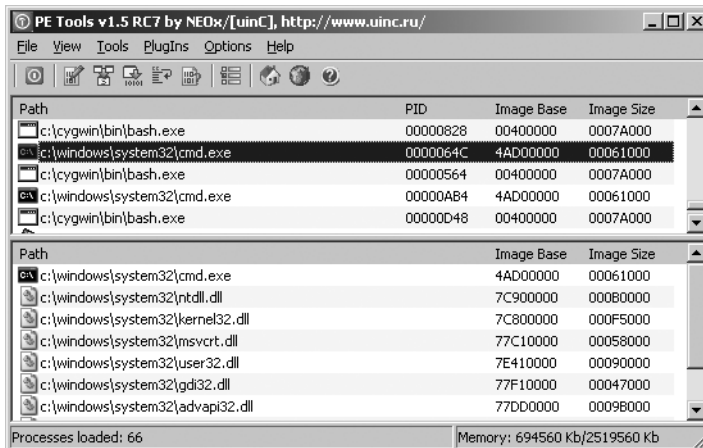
PE Tools v1.5 RC7 by NEOx/[uinC], http://www.uinc.ru/

File View Tools PlugIns Options Help

| Path | PID | Image Base | Image Size |
|---|---|---|---|
| c:\cygwin\bin\bash.exe | 00000828 | 00400000 | 0007A000 |
| c:\windows\system32\cmd.exe | 0000064C | 4AD00000 | 00061000 |
| c:\cygwin\bin\bash.exe | 00000564 | 00400000 | 0007A000 |
| c:\windows\system32\cmd.exe | 00000AB4 | 4AD00000 | 00061000 |
| c:\cygwin\bin\bash.exe | 00000D48 | 00400000 | 0007A000 |

| Path | Image Base | Image Size |
|---|---|---|
| c:\windows\system32\cmd.exe | 4AD00000 | 00061000 |
| c:\windows\system32\ntdll.dll | 7C900000 | 000B0000 |
| c:\windows\system32\kernel32.dll | 7C800000 | 000F5000 |
| c:\windows\system32\msvcrt.dll | 77C10000 | 00058000 |
| c:\windows\system32\user32.dll | 7E410000 | 00090000 |
| c:\windows\system32\gdi32.dll | 77F10000 | 00047000 |
| c:\windows\system32\advapi32.dll | 77DD0000 | 0009B000 |

Processes loaded: 66

Memory: 694560 Kb/2519560 Kb